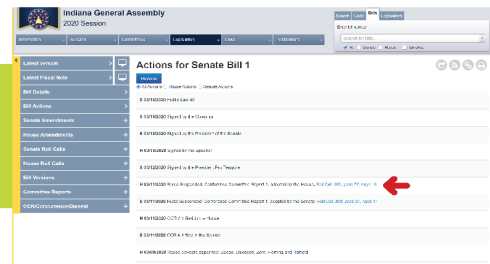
Indiana General Assembly
2020 Session

Search Code Bills Legislators

Members Actions Committees Legislation Laws Publications

Latest version
Latest Fiscal Note
Bill Details
Bill Actions
Senate Amendments
House Amendments
Senate Roll Calls
House Roll Calls
Bill Versions
Committee Reports
CCR/Concurrence/Dissent

Actions for Senate Bill 1

Reverse

All Actions House Actions Senate Actions

S 03/18/2020 Public Law 40

S 03/18/2020 Signed by the Governor

S 03/12/2020 Signed by the President of the Senate

H 03/12/2020 Signed by the Speaker

S 03/12/2020 Signed by the President Pro Tempore

H 03/11/2020 Rules Suspended. Conference Committee Report 1: adopted by the House; Roll Call 383: yeas 97, nays 0

S 03/11/2020 Rules Suspended. Conference Committee Report 1: adopted by the Senate; Roll Call 382: yeas 49, nays 0

S 03/11/2020 CCR # 1 filed in the House

S 03/09/2020 CCR # 1 filed in the Senate

H 03/09/2020 House advisors appointed: Lucas, Davisson, Lehman, Hatfield

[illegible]